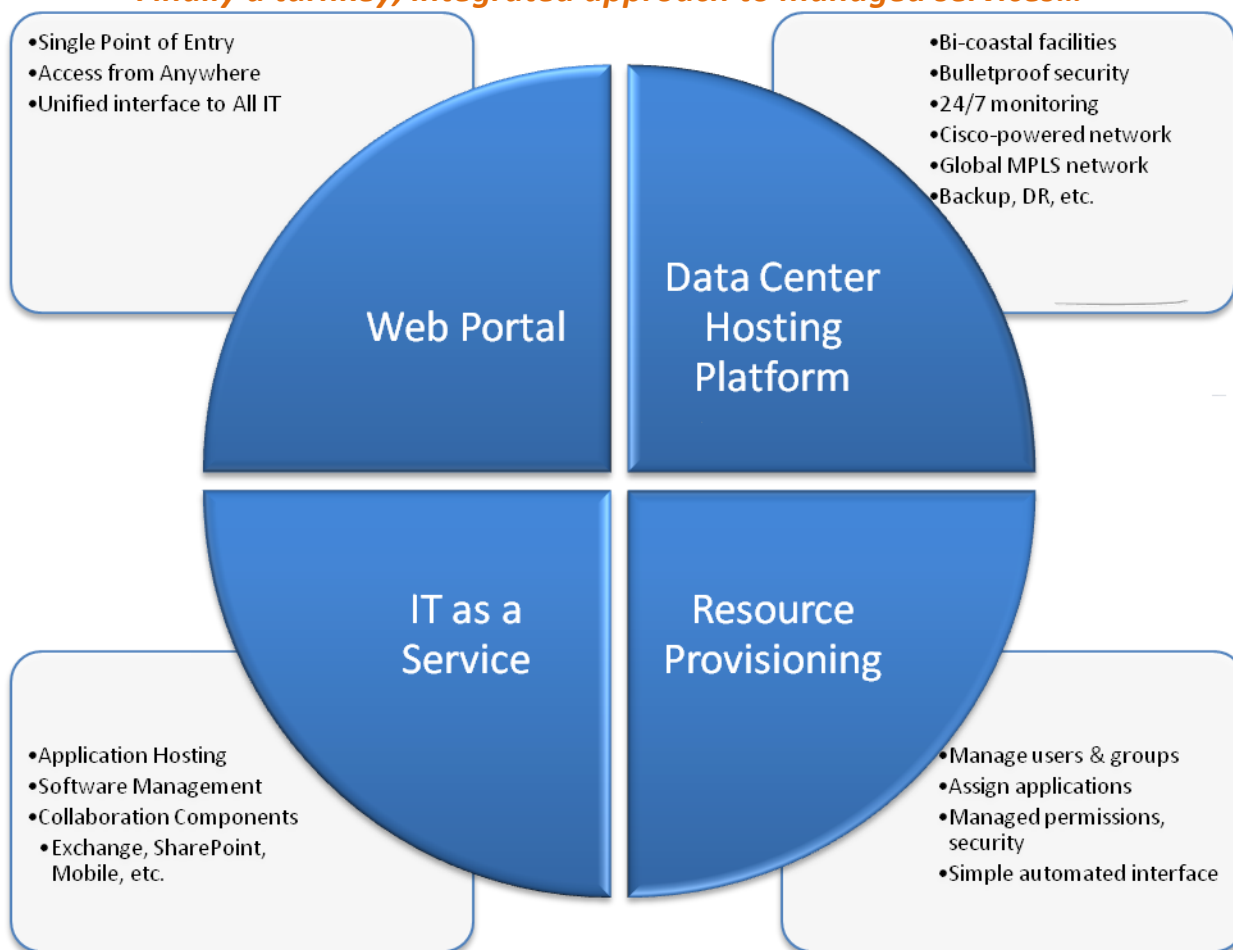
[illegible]

•Single Point of Entry
•Access from Anywhere
•Unified interface to All IT

•Bi-coastal facilities
•Bulletproof security
•24/7 monitoring
•Cisco-powered network
•Global MPLS network
•Backup, DR, etc.

Web Portal

Data Center Hosting Platform

IT as a Service

Resource Provisioning

•Application Hosting
•Software Management
•Collaboration Components
•Exchange, SharePoint, Mobile, etc.

•Manage users & groups
•Assign applications
•Managed permissions, security
•Simple automated interface